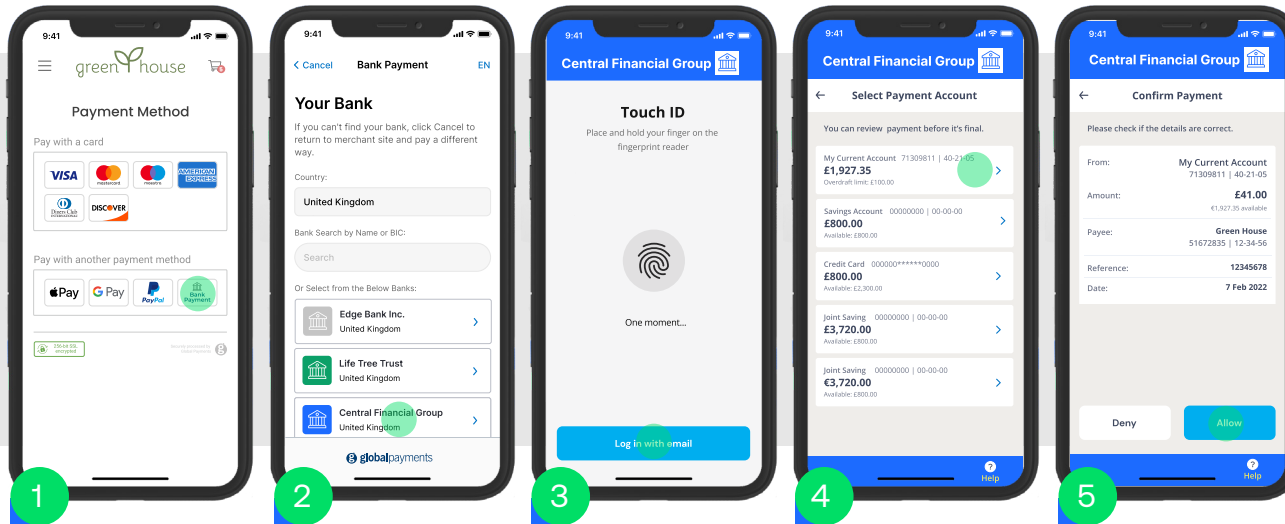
9:41

green house

Payment Method

Pay with a card

VISA mastercard maestro AMERICAN EXPRESS Diners Club International DISCOVER

Pay with another payment method

Apple Pay G Pay PayPal Bank Payment

256-bit SSL encrypted

Securely processed by Global Payments

1

9:41

< Cancel Bank Payment EN

Your Bank

If you can't find your bank, click Cancel to return to merchant site and pay a different way.

Country:

United Kingdom

Bank Search by Name or BIC:

Search

Or Select from the Below Banks:

Edge Bank Inc.
United Kingdom

Life Tree Trust
United Kingdom

Central Financial Group
United Kingdom

globalpayments

2

9:41

Central Financial Group

Touch ID

Place and hold your finger on the fingerprint reader

One moment...

Log in with email

3

9:41

Central Financial Group

Select Payment Account

You can review payment before it's final.

My Current Account 71309811 | 40-21-05
£1,927.35
Overdraft limit: £100.00

Savings Account 00000000 | 00-00-00
£800.00
Available: £800.00

Credit Card 000000******0000
£800.00
Available: £2,300.00

Joint Saving 00000000 | 00-00-00
£3,720.00
Available: £800.00

Joint Saving 00000000 | 00-00-00
€3,720.00
Available: £800.00

Help

4

9:41

Central Financial Group

Confirm Payment

Please check if the details are correct.

| | |
|---|---|
| From: | My Current Account 71309811 \| 40-21-05 |
| Amount: | £41.00 €1,927.35 available |
| Payee: | Green House 51672835 \| 12-34-56 |
| Reference: | 12345678 |
| Date: | 7 Feb 2022 |

Deny Allow

Help

5